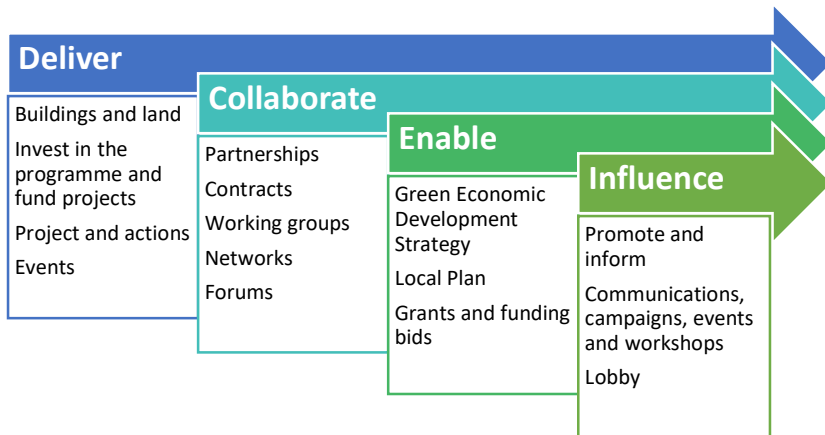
Deliver

Buildings and land

Invest in the programme and fund projects

Project and actions

Events

Collaborate

Partnerships

Contracts

Working groups

Networks

Forums

Enable

Green Economic Development Strategy

Local Plan

Grants and funding bids

Influence

Promote and inform

Communications, campaigns, events and workshops

Lobby